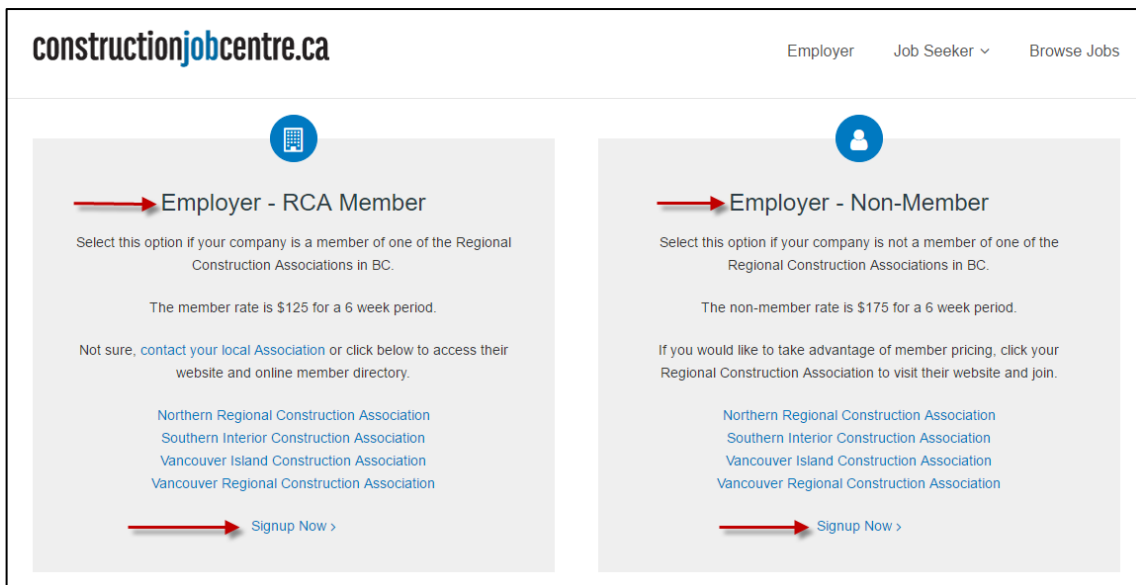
constructionjobcentre.ca

Employer Job Seeker ⌄ Browse Jobs

Employer - RCA Member

Select this option if your company is a member of one of the Regional Construction Associations in BC.

The member rate is $125 for a 6 week period.

Not sure, contact your local Association or click below to access their website and online member directory.

Northern Regional Construction Association
Southern Interior Construction Association
Vancouver Island Construction Association
Vancouver Regional Construction Association

Signup Now ›

Employer - Non-Member

Select this option if your company is not a member of one of the Regional Construction Associations in BC.

The non-member rate is $175 for a 6 week period.

If you would like to take advantage of member pricing, click your Regional Construction Association to visit their website and join.

Northern Regional Construction Association
Southern Interior Construction Association
Vancouver Island Construction Association
Vancouver Regional Construction Association

Signup Now ›